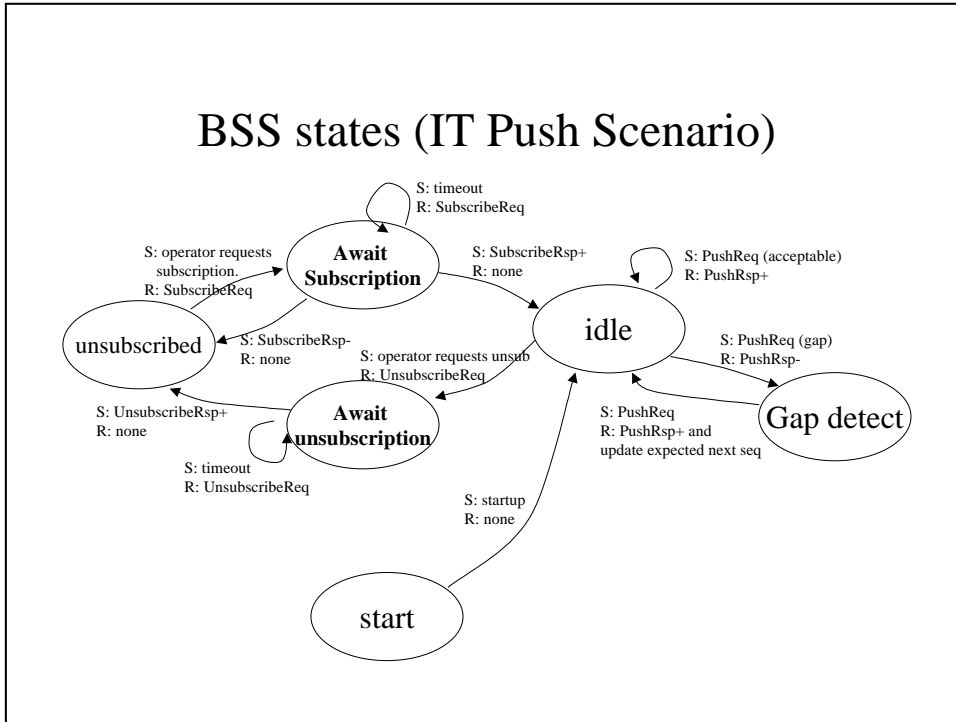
BSS states (IT Push Scenario)

S: timeout
R: SubscribeReq

Await Subscription

S: operator requests subscription.
R: SubscribeReq

S: SubscribeRsp+
R: none

S: PushReq (acceptable)
R: PushRsp+

unsubscribed

S: SubscribeRsp-
R: none

idle

S: operator requests unsub
R: UnsubscribeReq

S: PushReq (gap)
R: PushRsp-

S: UnsubscribeRsp+
R: none

Await unsubscription

S: PushReq
R: PushRsp+ and update expected next seq

Gap detect

S: timeout
R: UnsubscribeReq

S: startup
R: none

start